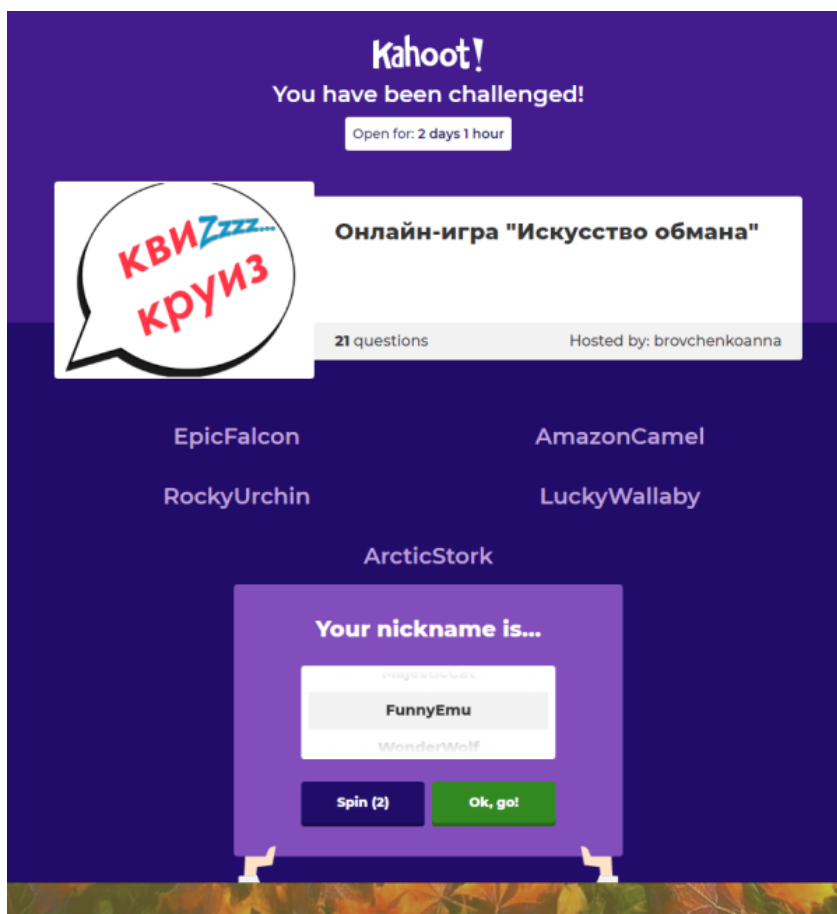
Kahoot!
You have been challenged!
Open for: 2 days 1 hour

квиZzzz... круиз

Онлайн-игра "Искусство обмана"

21 questions
Hosted by: brovchenkoanna

EpicFalcon
AmazonCamel
RockyUrchin
LuckyWallaby
ArcticStork

Your nickname is...
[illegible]
FunnyEmu
WonderWolf

Spin (2)
Ok, go!